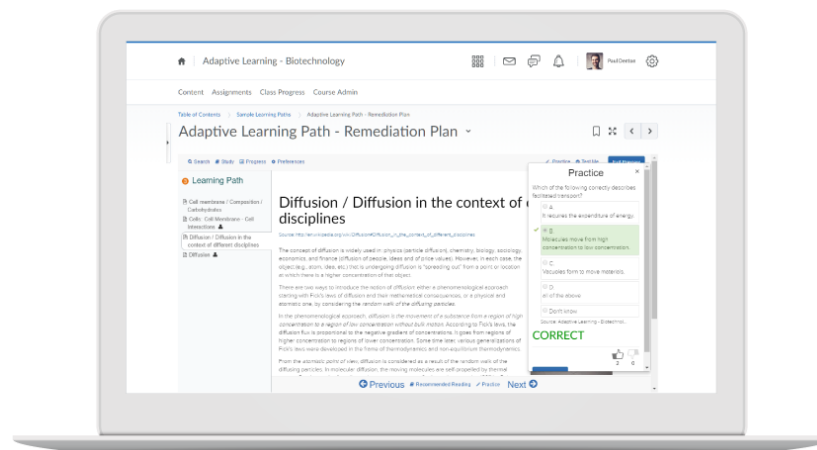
Adaptive Learning - Biotechnology

Paul Dewise

Content Assignments Class Progress Course Admin

Table of Contents > Sample Learning Path > Adaptive Learning Path - Remediation Plan

Adaptive Learning Path - Remediation Plan

Search Study Projects Preferences

Practice Text Me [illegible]

Learning Path

Cell membrane / Composition / Carbohydrates

Cells : Cell Membrane - Cell Interactions

Diffusion / Diffusion in the context of different disciplines

Diffusion

Diffusion / Diffusion in the context of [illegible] disciplines

Source: http://en.wikipedia.org/wiki/Diffusion#Diffusion_in_the_context_of_different_disciplines

The concept of diffusion is widely used in: physics (particle diffusion), chemistry, biology, sociology, economics, and finance (diffusion of people, ideas and of price values). However, in each case, the object (e.g., atom, idea, etc.) that is undergoing diffusion is "spreading out" from a point or location at which there is a higher concentration of that object.

There are two ways to introduce the notion of diffusion: either a phenomenological approach starting with Fick's laws of diffusion and their mathematical consequences, or a physical and atomistic one, by considering the random walk of the diffusing particles.

In the phenomenological approach, diffusion is the movement of a substance from a region of high concentration to a region of low concentration without bulk motion. According to Fick's laws, the diffusion flux is proportional to the negative gradient of concentrations. It goes from regions of higher concentration to regions of lower concentration. Some time later, various generalizations of Fick's laws were developed in the frame of thermodynamics and non-equilibrium thermodynamics.

From the atomistic point of view, diffusion is considered as a result of the random walk of the diffusing particles. In molecular diffusion, the moving molecules are self-propelled by thermal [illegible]

Previous Recommended Reading Practice Next

Practice

Which of the following correctly describes facilitated transport?

A.
It requires the expenditure of energy.

B.
Molecules move from high concentration to low concentration.

C.
Vacuoles form to move materials.

D.
all of the above

Don't know

Source: Adaptive Learning - Biotechno...

CORRECT

2 0